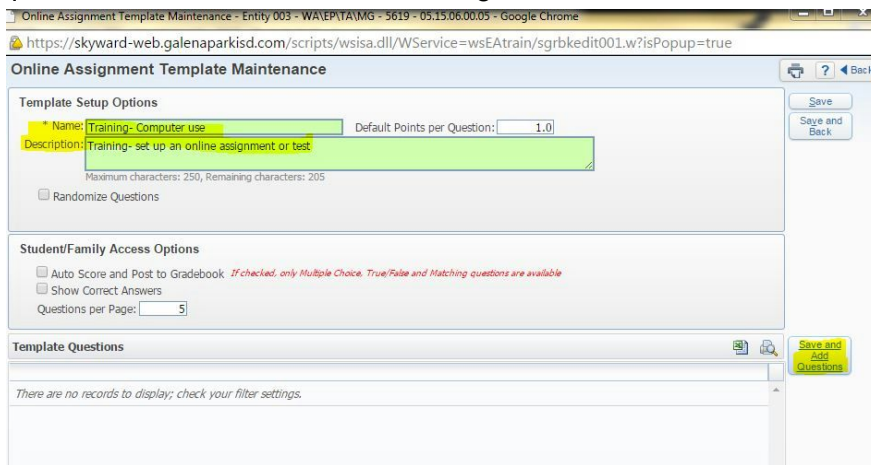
Online Assignment Template Maintenance - Entity 003 - WA\EP\TA\MG - 5619 - 05.15.06.00.05 - Google Chrome

https://skyward-web.galenaparkisd.com/scripts/wsisa.dll/WService=wsEAtrain/sgrbkedit001.w?isPopup=true

Online Assignment Template Maintenance

? Back

Template Setup Options

* Name: Training- Computer use

Default Points per Question: 1.0

Description: Training- set up an online assignment or test

Maximum characters: 250, Remaining characters: 205

Randomize Questions

Save

Save and Back

Student/Family Access Options

Auto Score and Post to Gradebook *If checked, only Multiple Choice, True/False and Matching questions are available*

Show Correct Answers

Questions per Page: 5

Template Questions

Save and Add Questions

There are no records to display; check your filter settings.